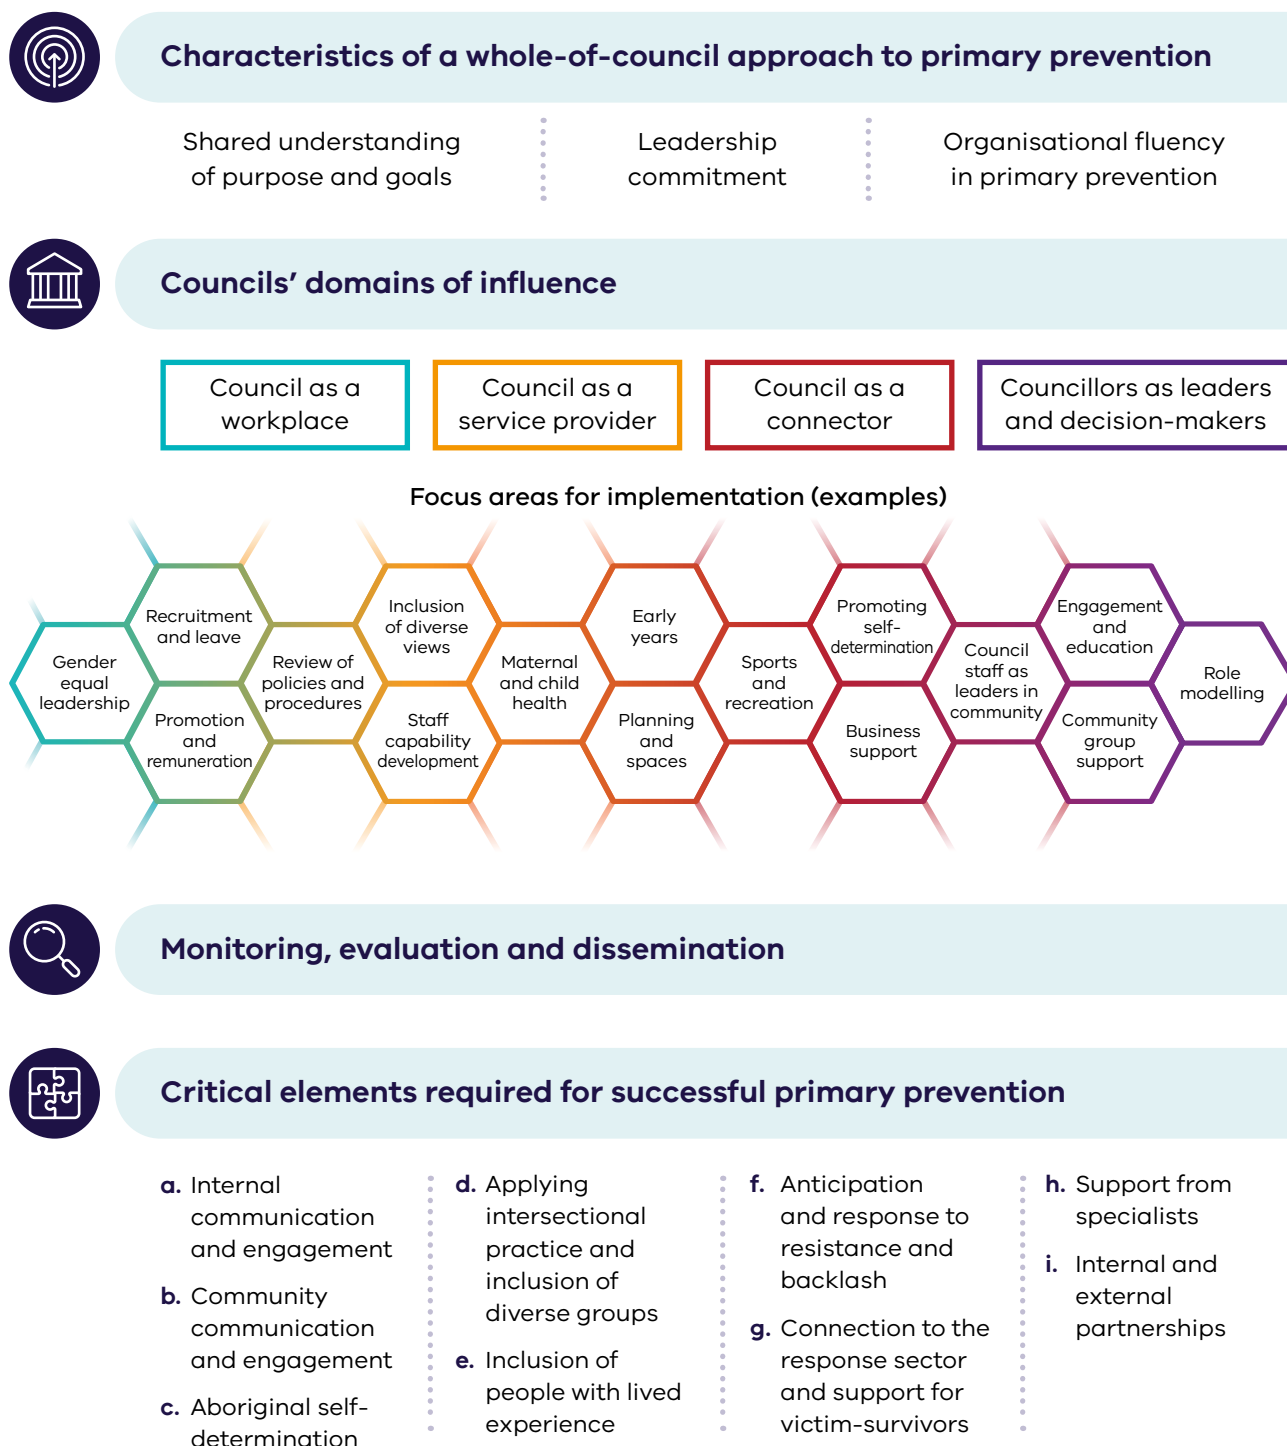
Characteristics of a whole-of-council approach to primary prevention

Shared understanding of purpose and goals

Leadership commitment

Organisational fluency in primary prevention

Councils' domains of influence

Council as a workplace

Council as a service provider

Council as a connector

Councillors as leaders and decision-makers

Focus areas for implementation (examples)

Gender equal leadership

Recruitment and leave

Promotion and remuneration

Review of policies and procedures

Inclusion of diverse views

Staff capability development

Maternal and child health

Early years

Planning and spaces

Sports and recreation

Promoting self-determination

Business support

Council staff as leaders in community

Engagement and education

Community group support

Role modelling

Monitoring, evaluation and dissemination

Critical elements required for successful primary prevention

a. Internal communication and engagement

b. Community communication and engagement

c. Aboriginal self-determination

d. Applying intersectional practice and inclusion of diverse groups

e. Inclusion of people with lived experience

f. Anticipation and response to resistance and backlash

g. Connection to the response sector and support for victim-survivors

h. Support from specialists

i. Internal and external partnerships